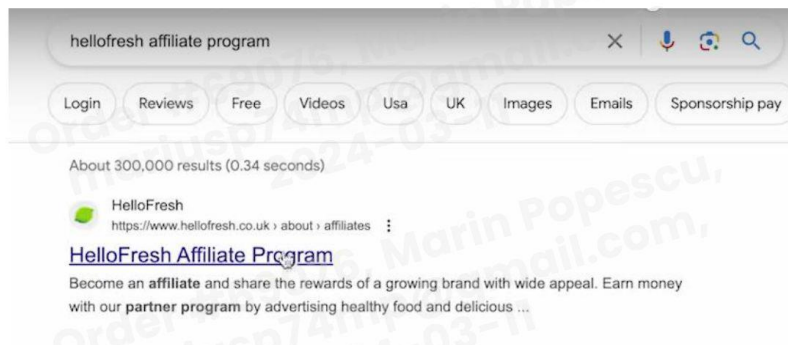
hellofresh affiliate program

Login Reviews Free Videos Usa UK Images Emails Sponsorship pay

About 300,000 results (0.34 seconds)

HelloFresh
https://www.hellofresh.co.uk › about › affiliates

HelloFresh Affiliate Program

Become an affiliate and share the rewards of a growing brand with wide appeal. Earn money with our partner program by advertising healthy food and delicious ...

Order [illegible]876, Marin Popescu, mariusp74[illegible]@gmail.com, 2024-03-11